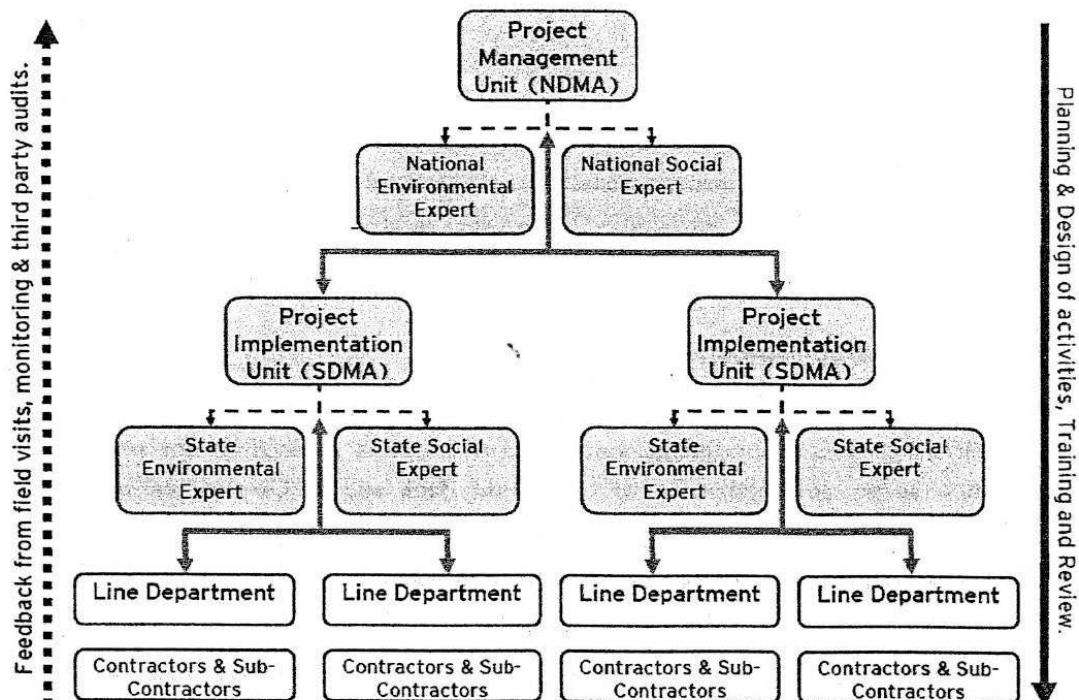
Feedback from field visits, monitoring & third party audits.

Project Management Unit (NDMA)

National Environmental Expert

National Social Expert

Project Implementation Unit (SDMA)

Project Implementation Unit (SDMA)

State Environmental Expert

State Social Expert

State Environmental Expert

State Social Expert

Line Department

Line Department

Line Department

Line Department

Contractors & Sub-Contractors

Contractors & Sub-Contractors

Contractors & Sub-Contractors

Contractors & Sub-Contractors

Planning & Design of activities, Training and Review.